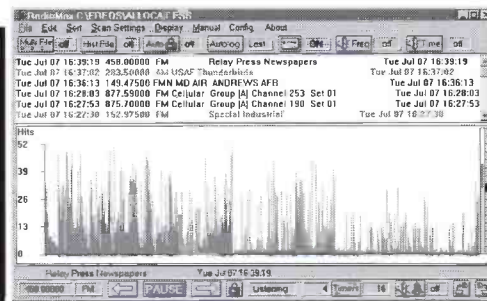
RadioMax C:\FREQS\ALLOCATFS8
File Edit Sort Scan Settings Display Manual Config About
Multi File off Hist File off Auto off Autolog Last Off Freq off Time off
Tue Jul 07 16:39:19 458.00000 FM Relay Press Newspapers Tue Jul 07 16:39:19
Tue Jul 07 16:37:02 283.50000 AM USAF Thunderbirds Tue Jul 07 16:37:02
Tue Jul 07 16:36:13 149.47500 FMN MD AIR ANDREWS AFB Tue Jul 07 16:36:13
Tue Jul 07 16:28:03 877.59000 FM Cellular Group [A] Channel 253 Set 01 Tue Jul 07 16:28:03
Tue Jul 07 16:27:53 875.70000 FM Cellular Group [A] Channel 190 Set 01 Tue Jul 07 16:27:53
Tue Jul 07 16:27:38 152.97500 FM Special Industrial Tue Jul 07 16:27:38
Hits
52
39
26
13
0
Relay Press Newspapers Tue Jul 07 16:39:19
458.00000 FM PAUSE Listening 16 off